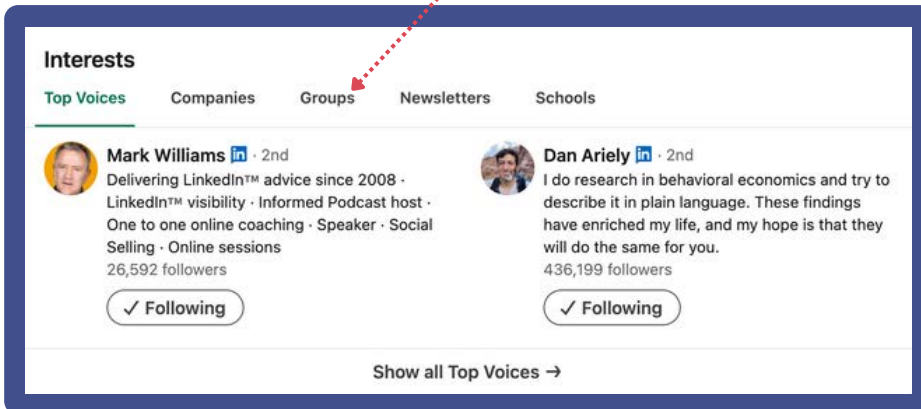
Interests

Top Voices Companies Groups Newsletters Schools

Mark Williams in · 2nd
Delivering LinkedIn™ advice since 2008 · LinkedIn™ visibility · Informed Podcast host · One to one online coaching · Speaker · Social Selling · Online sessions
26,592 followers
✓ Following

Dan Ariely in · 2nd
I do research in behavioral economics and try to describe it in plain language. These findings have enriched my life, and my hope is that they will do the same for you.
436,199 followers
✓ Following

Show all Top Voices →